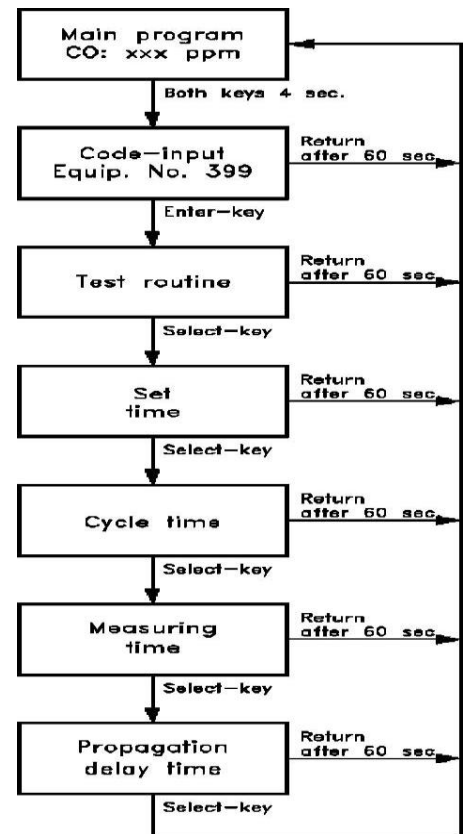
Main program
CO: xxx ppm

Both keys 4 sec.

Code-input
Equip. No. 399

Return after 60 sec.

Enter-key

Test routine

Return after 60 sec.

Select-key

Set time

Return after 60 sec.

Select-key

Cycle time

Return after 60 sec.

Select-key

Measuring time

Return after 60 sec.

Select-key

Propagation delay time

Return after 60 sec.

Select-key